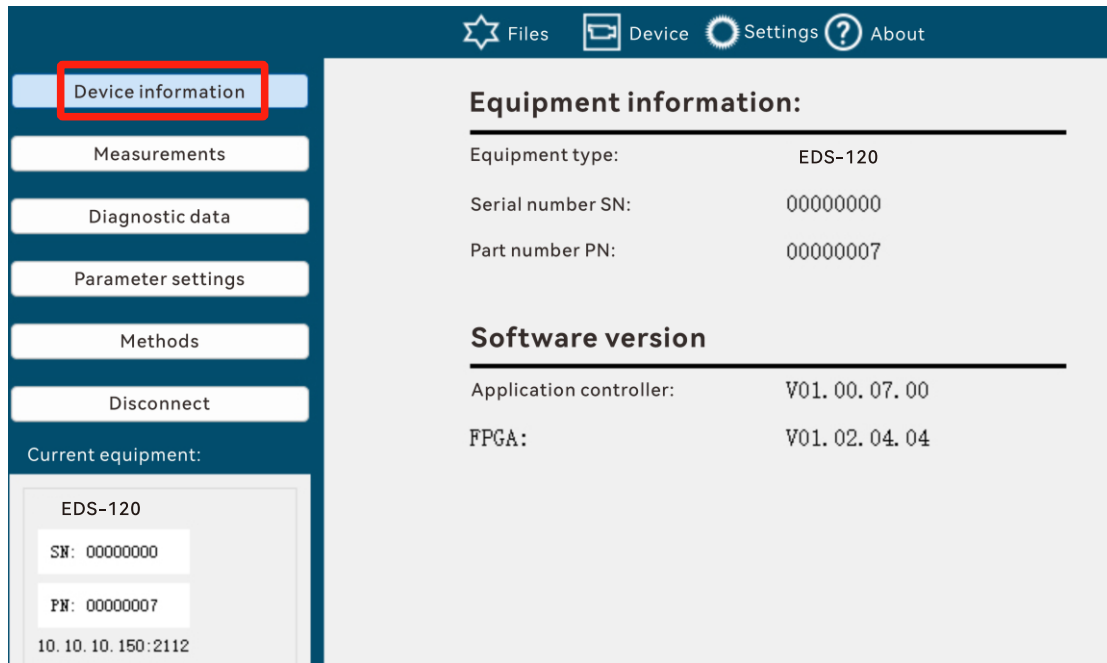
Files Device Settings About

Device information

Measurements

Diagnostic data

Parameter settings

Methods

Disconnect

Current equipment:

EDS-120

SN: 00000000

PN: 00000007

10.10.10.150:2112

Equipment information:

| Equipment type: | EDS-120 |
|---|---|
| Serial number SN: | 00000000 |
| Part number PN: | 00000007 |

Software version

| Application controller: | V01.00.07.00 |
|---|---|
| FPGA: | V01.02.04.04 |